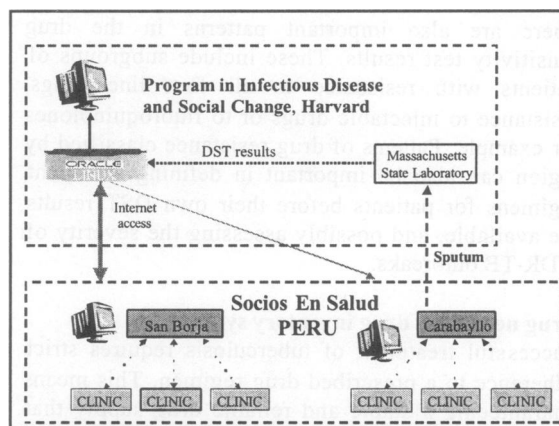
Program in Infectious Disease and Social Change, Harvard

ORACLE LINUX

DST results

Massachusetts State Laboratory

Internet access

Sputum

Socios En Salud
PERU

San Borja

Carabayllo

CLINIC CLINIC CLINIC CLINIC CLINIC CLINIC